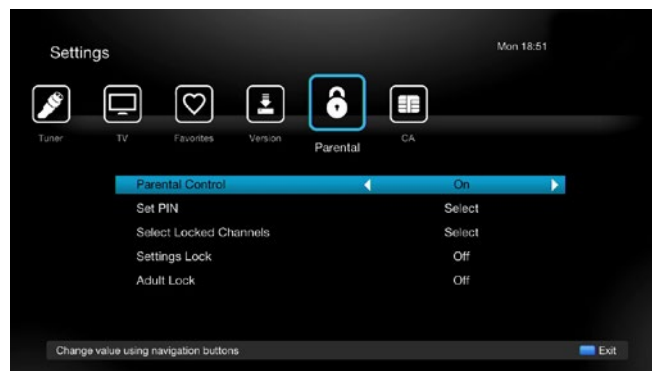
Settings

Mon 18:51

Tuner
TV
Favorites
Version
Parental
CA

| | |
|---|---|
| Parental Control | On |
| Set PIN | Select |
| Select Locked Channels | Select |
| Settings Lock | Off |
| Adult Lock | Off |

Change value using navigation buttons

Exit